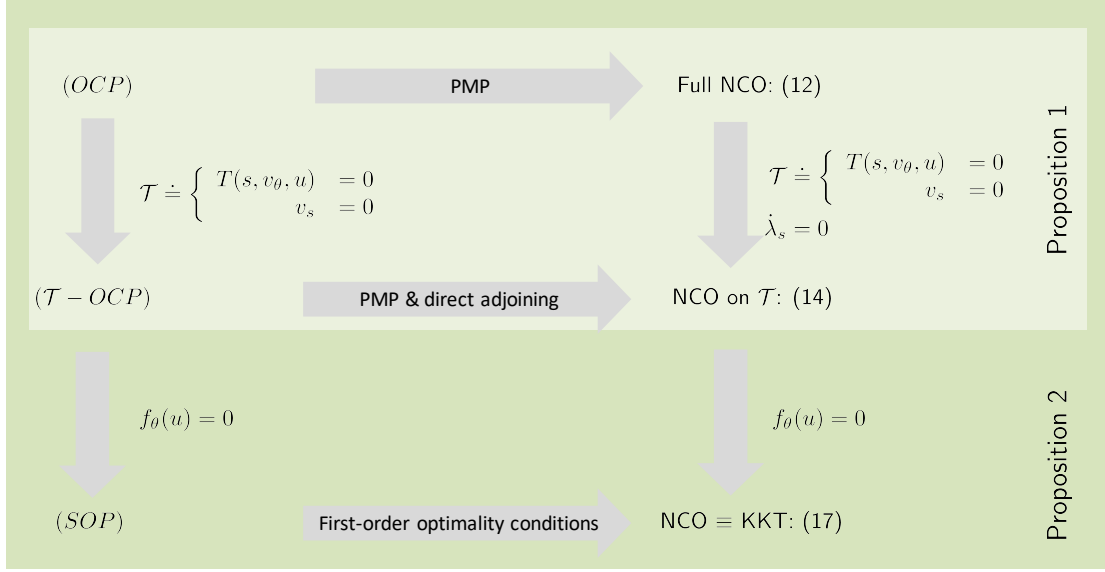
$(OCP)$

PMP

Full NCO: (12)

$\mathcal{T} \doteq \begin{cases} T(s, v_\theta, u) & = 0 \\ v_s & = 0 \end{cases}$

$\mathcal{T} \doteq \begin{cases} T(s, v_\theta, u) & = 0 \\ v_s & = 0 \end{cases}$

$\dot{\lambda}_s = 0$

Proposition 1

$(\mathcal{T} - OCP)$

PMP & direct adjoining

NCO on $\mathcal{T}$: (14)

$f_\theta(u) = 0$

$f_\theta(u) = 0$

Proposition 2

$(SOP)$

First-order optimality conditions

NCO $\equiv$ KKT: (17)